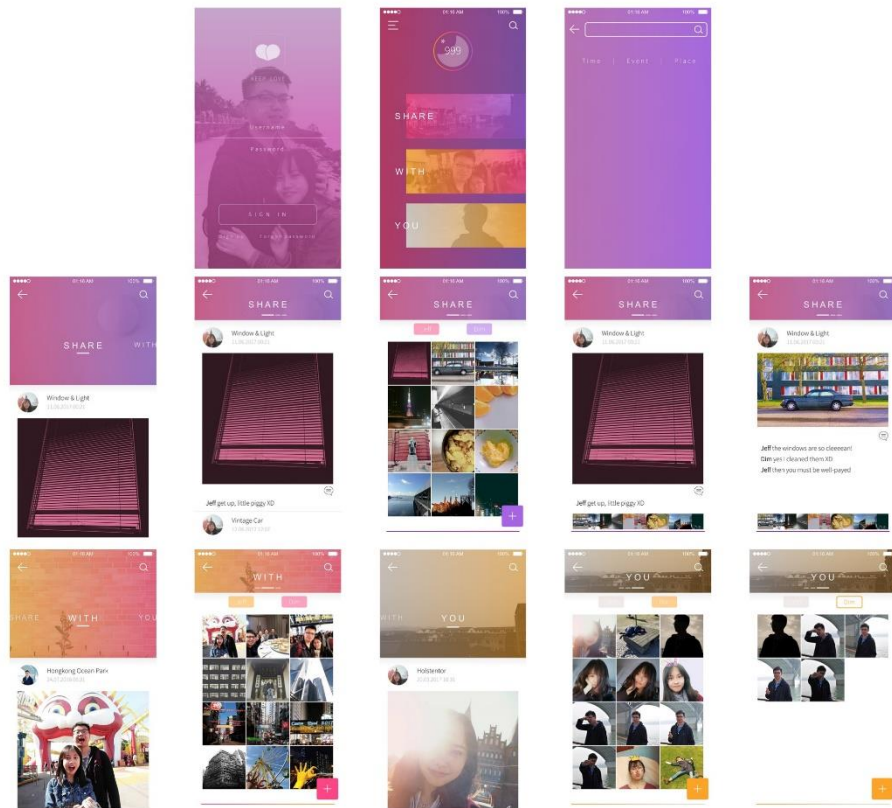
KEEP LOVE
Username
Password
SIGN IN
Forget password

01:15 AM
999
SHARE
WITH
YOU

Time | Event | Place

SHARE WITH
Window & Light

SHARE
Window & Light
Jeff get up, little piggy XD
Vintage Car

SHARE
+

SHARE
Window & Light
Jeff get up, little piggy XD

SHARE
Window & Light
Jeff the windows are so cleeeean!
Dim yes I cleaned them XD
Jeff then you must be well-payed

SHARE WITH YOU
Hongkong Ocean Park

WITH
+

WITH YOU
Holstentor

YOU
+

YOU
+